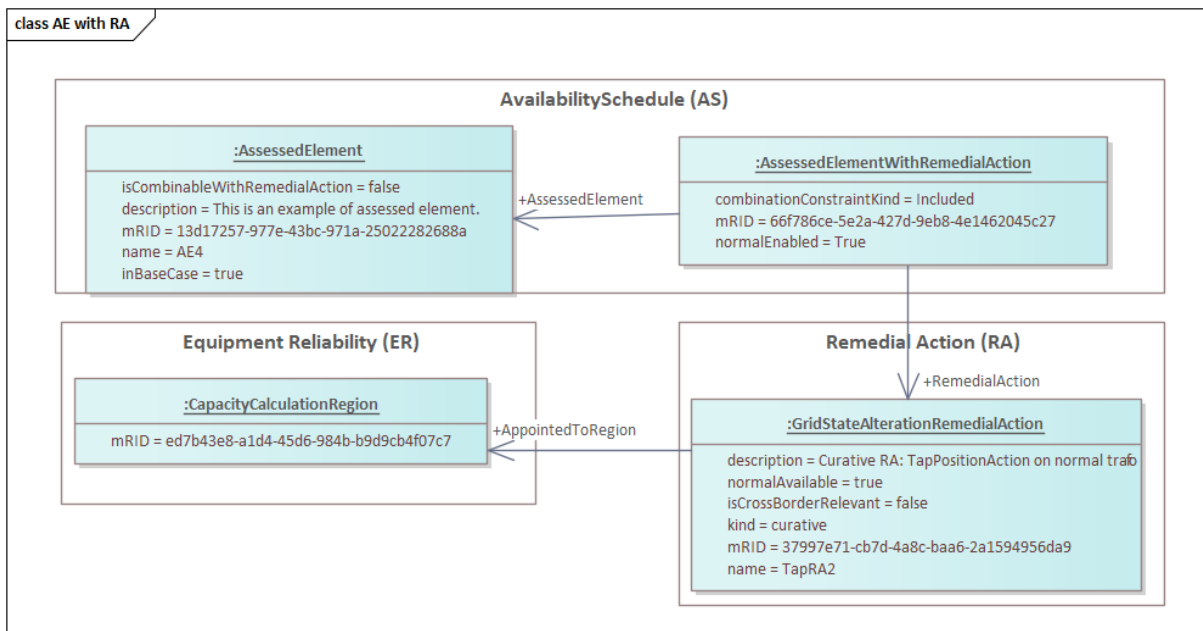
class AE with RA

AvailabilitySchedule (AS)

:AssessedElement

isCombinableWithRemedialAction = false
description = This is an example of assessed element.
mRID = 13d17257-977e-43bc-971a-25022282688a
name = AE4
inBaseCase = true

+AssessedElement

:AssessedElementWithRemedialAction

combinationConstraintKind = Included
mRID = 66f786ce-5e2a-427d-9eb8-4e1462045c27
normalEnabled = True

Equipment Reliability (ER)

:CapacityCalculationRegion

mRID = ed7b43e8-a1d4-45d6-984b-b9d9cb4f07c7

Remedial Action (RA)

+RemedialAction

+AppointedToRegion

:GridStateAlterationRemedialAction

description = Curative RA: TapPositionAction on normal trafo
normalAvailable = true
isCrossBorderRelevant = false
kind = curative
mRID = 37997e71-cb7d-4a8c-baa6-2a1594956da9
name = TapRA2